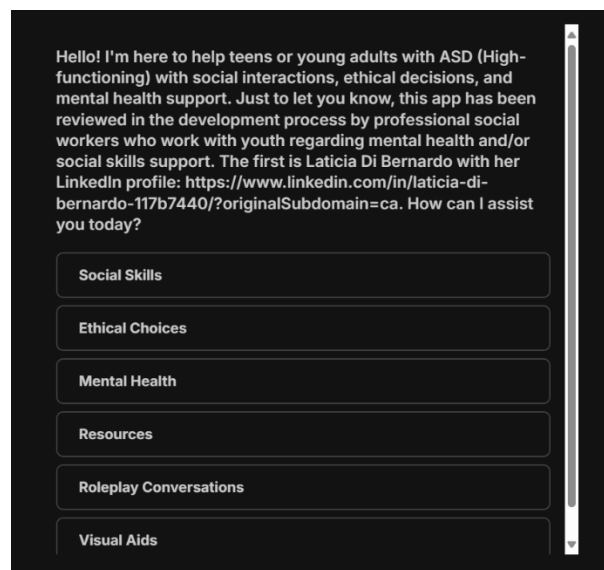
Hello! I'm here to help teens or young adults with ASD (High-functioning) with social interactions, ethical decisions, and mental health support. Just to let you know, this app has been reviewed in the development process by professional social workers who work with youth regarding mental health and/or social skills support. The first is Laticia Di Bernardo with her LinkedIn profile: https://www.linkedin.com/in/laticia-di-bernardo-117b7440/?originalSubdomain=ca. How can I assist you today?

Social Skills

Ethical Choices

Mental Health

Resources

Roleplay Conversations

Visual Aids